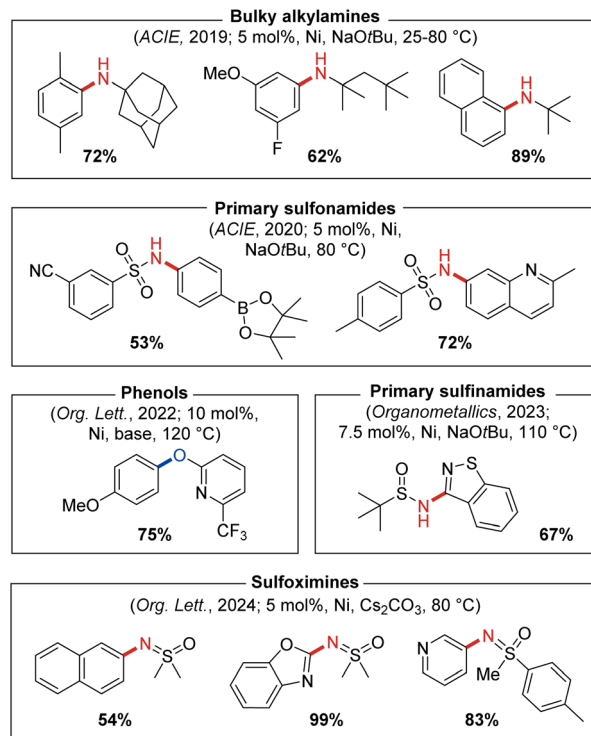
Bulky alkylamines
(ACIE, 2019; 5 mol%, Ni, NaOtBu, 25-80 °C)

H

72%

MeO
H

F
62%

H

89%

Primary sulfonamides
(ACIE, 2020; 5 mol%, Ni, NaOtBu, 80 °C)

NC
S
O O
H
N
B
O
O

53%

S
O O
H
N
N

72%

Phenols
(Org. Lett., 2022; 10 mol%, Ni, base, 120 °C)

O
MeO
N
$CF_3$

75%

Primary sulfinamides
(Organometallics, 2023; 7.5 mol%, Ni, NaOtBu, 110 °C)

O
S
N
H
N-S

67%

Sulfoximines
(Org. Lett., 2024; 5 mol%, Ni, $Cs_2CO_3$, 80 °C)

N
S
O

54%

O
N
N
S
O

99%

N
N
Me
S
O

83%